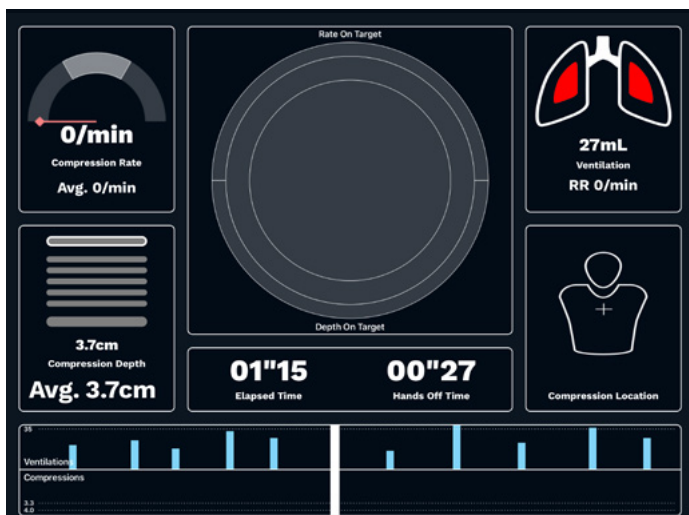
0/min
Compression Rate
Avg. 0/min

Rate On Target

Depth On Target

27mL
Ventilation
RR 0/min

3.7cm
Compression Depth
Avg. 3.7cm

01"15
Elapsed Time

00"27
Hands Off Time

Compression Location

35
Ventilation
Compressions
3.3
4.0